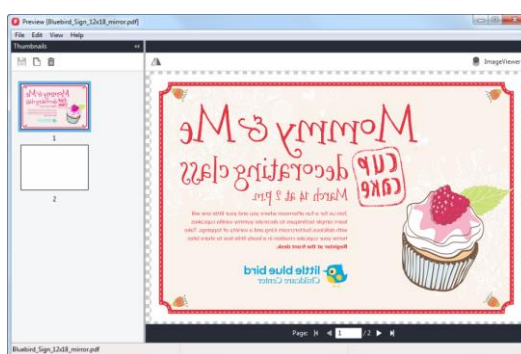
Preview [Bluebird_Sign_12x18_mirror.pdf]
File Edit View Help
Thumbnails
1
2
ImageViewer
Mommy & Me
CUP CAKE
decorating class
March 14 at 2 pm
Join us for a fun afternoon where you and your little one will learn simple techniques to decorate yummy vanilla cupcakes with delicious buttercream icing and a variety of toppings. Take home your cupcake creation in a lovely little box to share later.
Register at the front desk.
little blue bird
Childcare Center
Page: 1 /2
Bluebird_Sign_12x18_mirror.pdf